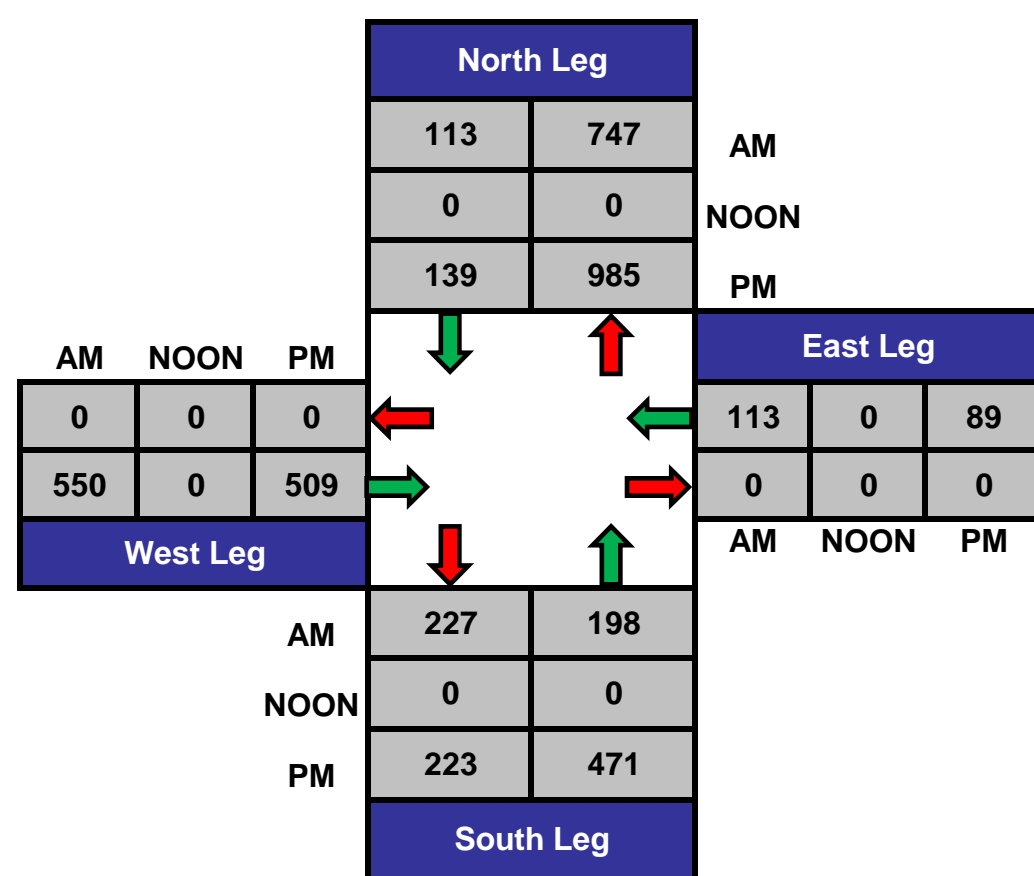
North Leg

| 113 | 747 | AM |
|---|---|---|
| 0 | 0 | NOON |
| 139 | 985 | PM |

| AM | NOON | PM |
|---|---|---|
| 0 | 0 | 0 |
| 550 | 0 | 509 |

West Leg

East Leg

| 113 | 0 | 89 |
|---|---|---|
| 0 | 0 | 0 |
| AM | NOON | PM |

| AM | 227 | 198 |
|---|---|---|
| NOON | 0 | 0 |
| PM | 223 | 471 |

South Leg